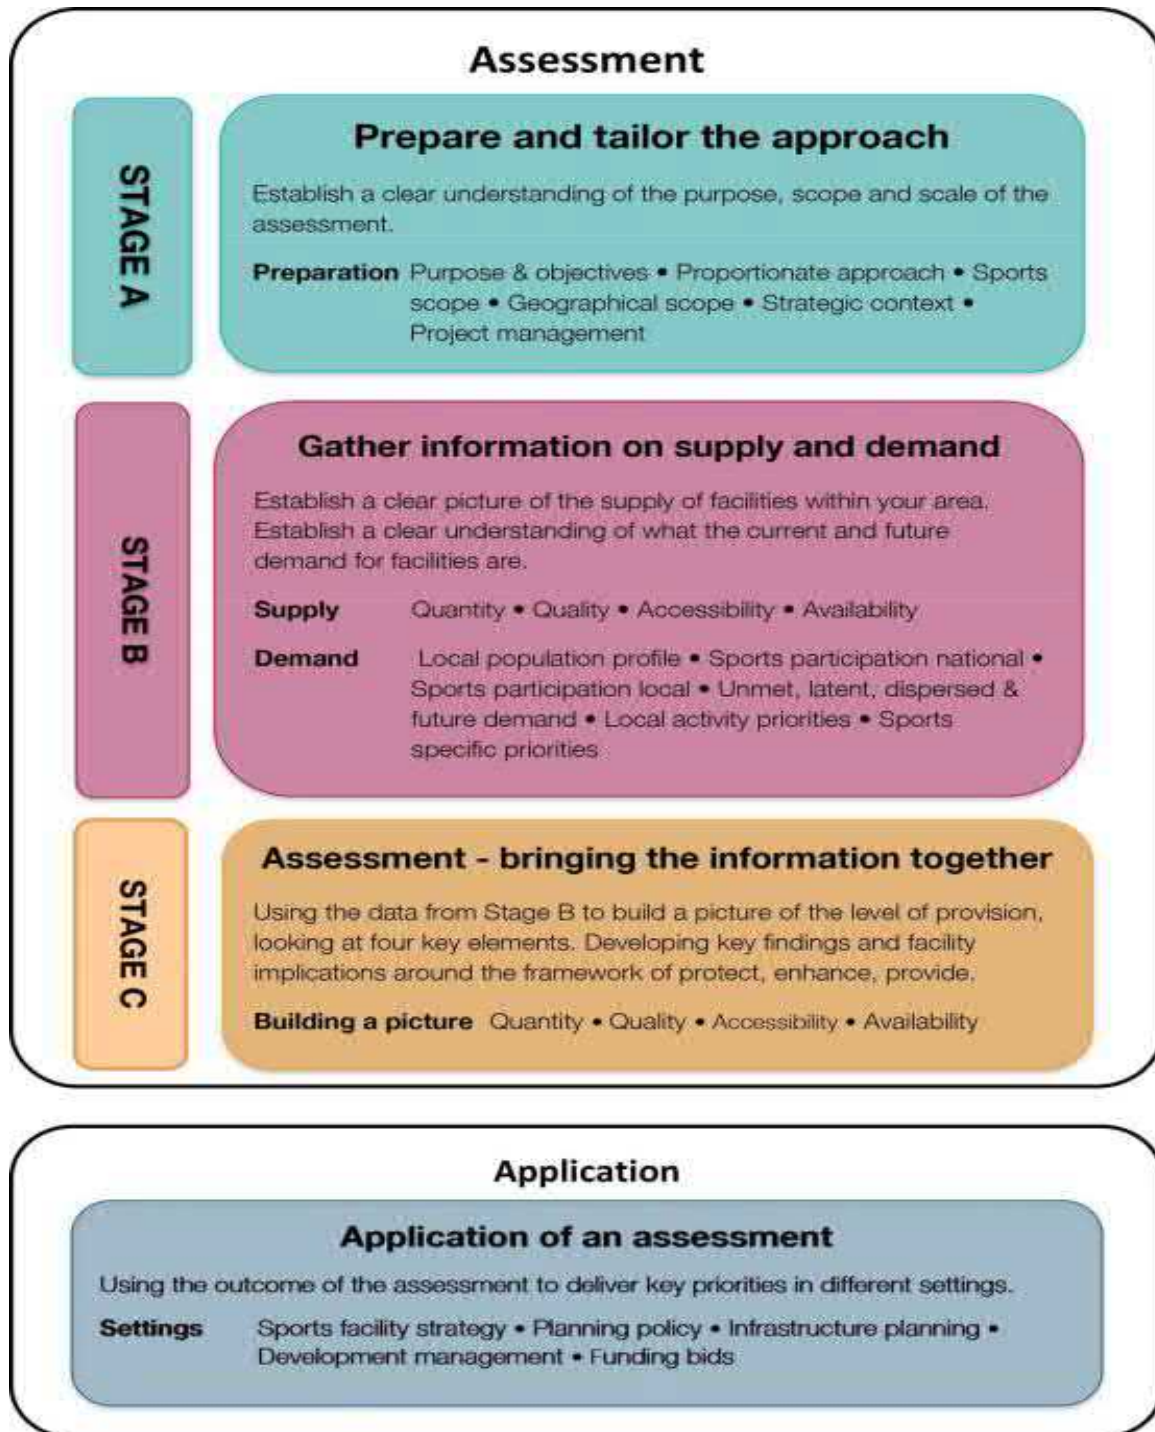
Assessment

STAGE A

Prepare and tailor the approach

Establish a clear understanding of the purpose, scope and scale of the assessment.

Preparation Purpose & objectives • Proportionate approach • Sports scope • Geographical scope • Strategic context • Project management

STAGE B

Gather information on supply and demand

Establish a clear picture of the supply of facilities within your area. Establish a clear understanding of what the current and future demand for facilities are.

Supply Quantity • Quality • Accessibility • Availability

Demand Local population profile • Sports participation national • Sports participation local • Unmet, latent, dispersed & future demand • Local activity priorities • Sports specific priorities

STAGE C

Assessment - bringing the information together

Using the data from Stage B to build a picture of the level of provision, looking at four key elements. Developing key findings and facility implications around the framework of protect, enhance, provide.

Building a picture Quantity • Quality • Accessibility • Availability

Application

Application of an assessment

Using the outcome of the assessment to deliver key priorities in different settings.

Settings Sports facility strategy • Planning policy • Infrastructure planning • Development management • Funding bids